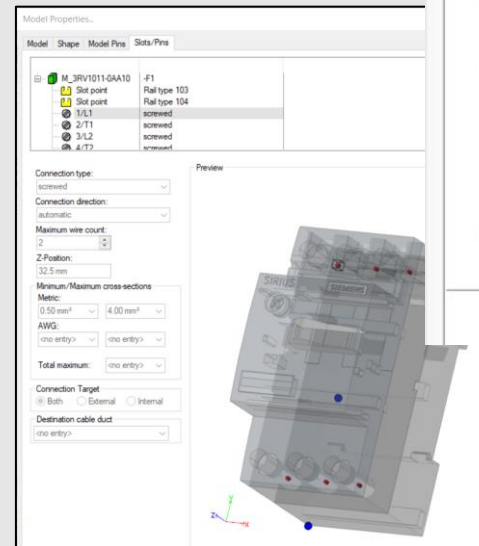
Model Properties...

Model | Shape | Model Pins | Slots/Pins

M_3RV1011-0AA10 | -F1
Slot point | Rail type 103
Slot point | Rail type 104
1/L1 | screwed
2/T1 | screwed
3/L2 | screwed
4/T2 | screwed

Connection type:
screwed
Connection direction:
automatic
Maximum wire count:
2
Z-Position:
32.5 mm
Minimum/Maximum cross-sections
Metric:
0.50 mm² | 4.00 mm²
AWG:
<no entry> | <no entry>
Total maximum: <no entry>
Connection Target
Both | External | Internal
Destination cable duct
<no entry>

Preview

SIRIUS
SIEMENS

y
z
x